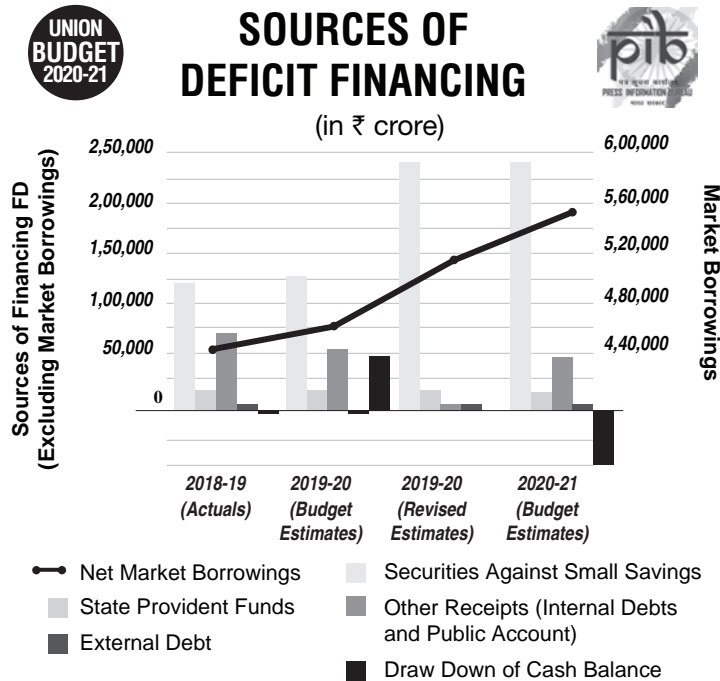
UNION BUDGET 2020-21

SOURCES OF DEFICIT FINANCING

PRESS INFORMATION BUREAU

(in ₹ crore)

Sources of Financing FD (Excluding Market Borrowings)

2,50,000
2,00,000
1,50,000
1,00,000
50,000
0

Market Borrowings

6,00,000
5,60,000
5,20,000
4,80,000
4,40,000

2018-19 (Actuals)
2019-20 (Budget Estimates)
2019-20 (Revised Estimates)
2020-21 (Budget Estimates)

Net Market Borrowings
State Provident Funds
External Debt
Securities Against Small Savings
Other Receipts (Internal Debts and Public Account)
Draw Down of Cash Balance